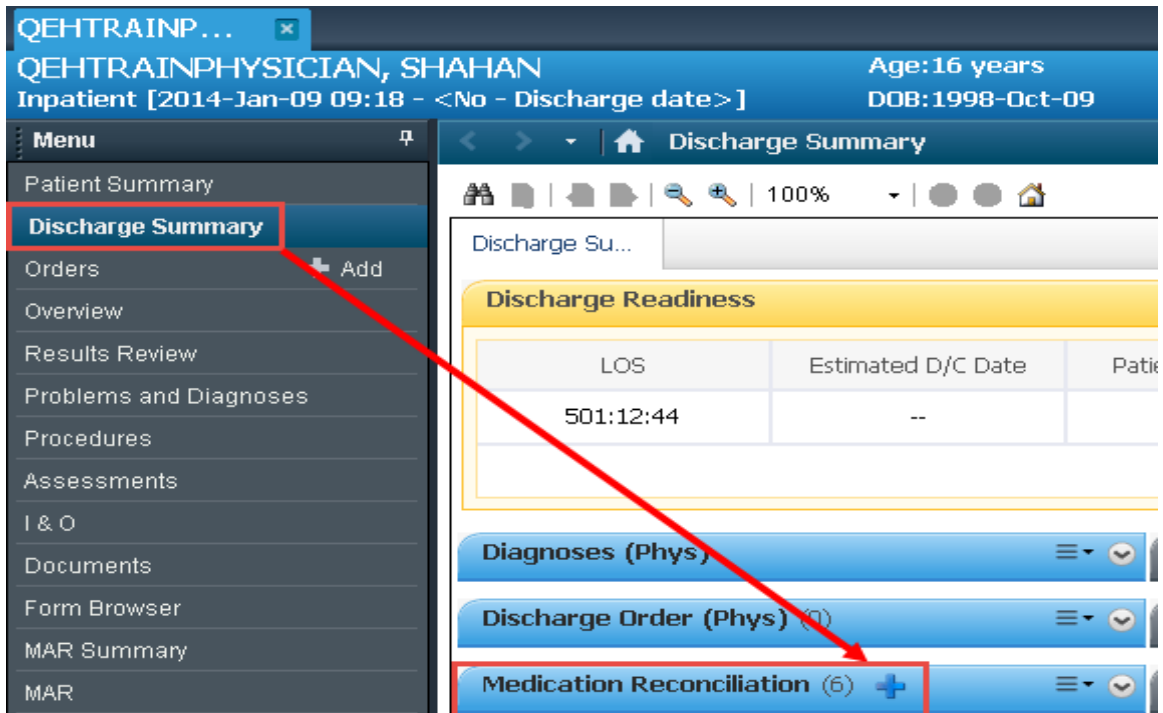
QEHTRAINP...

QEHTRAINPHYSICIAN, SHAHAN
Inpatient [2014-Jan-09 09:18 - <No - Discharge date>]

Age:16 years
DOB:1998-Oct-09

Menu

Patient Summary
Discharge Summary
Orders
Add
Overview
Results Review
Problems and Diagnoses
Procedures
Assessments
I & O
Documents
Form Browser
MAR Summary
MAR

Discharge Summary

100%

Discharge Su...

Discharge Readiness

| LOS | Estimated D/C Date | Patie |
|---|---|---|
| 501:12:44 | -- | |

Diagnoses (Phys)

Discharge Order (Phys) (0)

Medication Reconciliation (6)